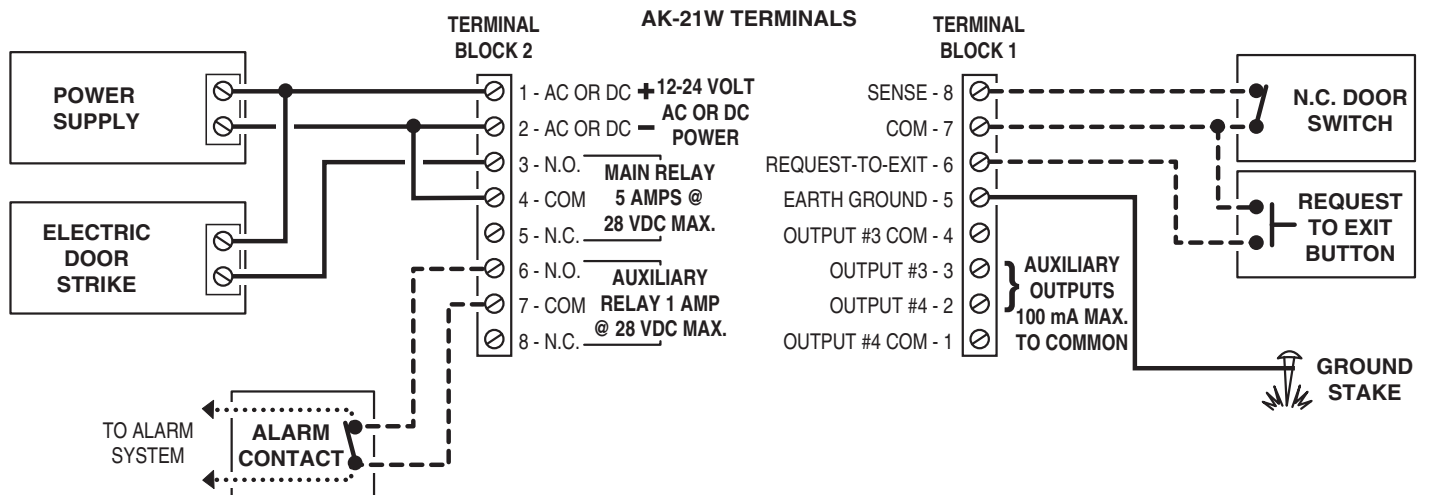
AK-21W TERMINALS

TERMINAL BLOCK 2

TERMINAL BLOCK 1

POWER SUPPLY

ELECTRIC DOOR STRIKE

1 - AC OR DC + 12-24 VOLT AC OR DC POWER
2 - AC OR DC −
3 - N.O.
4 - COM
5 - N.C.
6 - N.O.
7 - COM
8 - N.C.

MAIN RELAY 5 AMPS @ 28 VDC MAX.

AUXILIARY RELAY 1 AMP @ 28 VDC MAX.

SENSE - 8
COM - 7
REQUEST-TO-EXIT - 6
EARTH GROUND - 5
OUTPUT #3 COM - 4
OUTPUT #3 - 3
OUTPUT #4 - 2
OUTPUT #4 COM - 1

AUXILIARY OUTPUTS 100 mA MAX. TO COMMON

N.C. DOOR SWITCH

REQUEST TO EXIT BUTTON

GROUND STAKE

TO ALARM SYSTEM

ALARM CONTACT